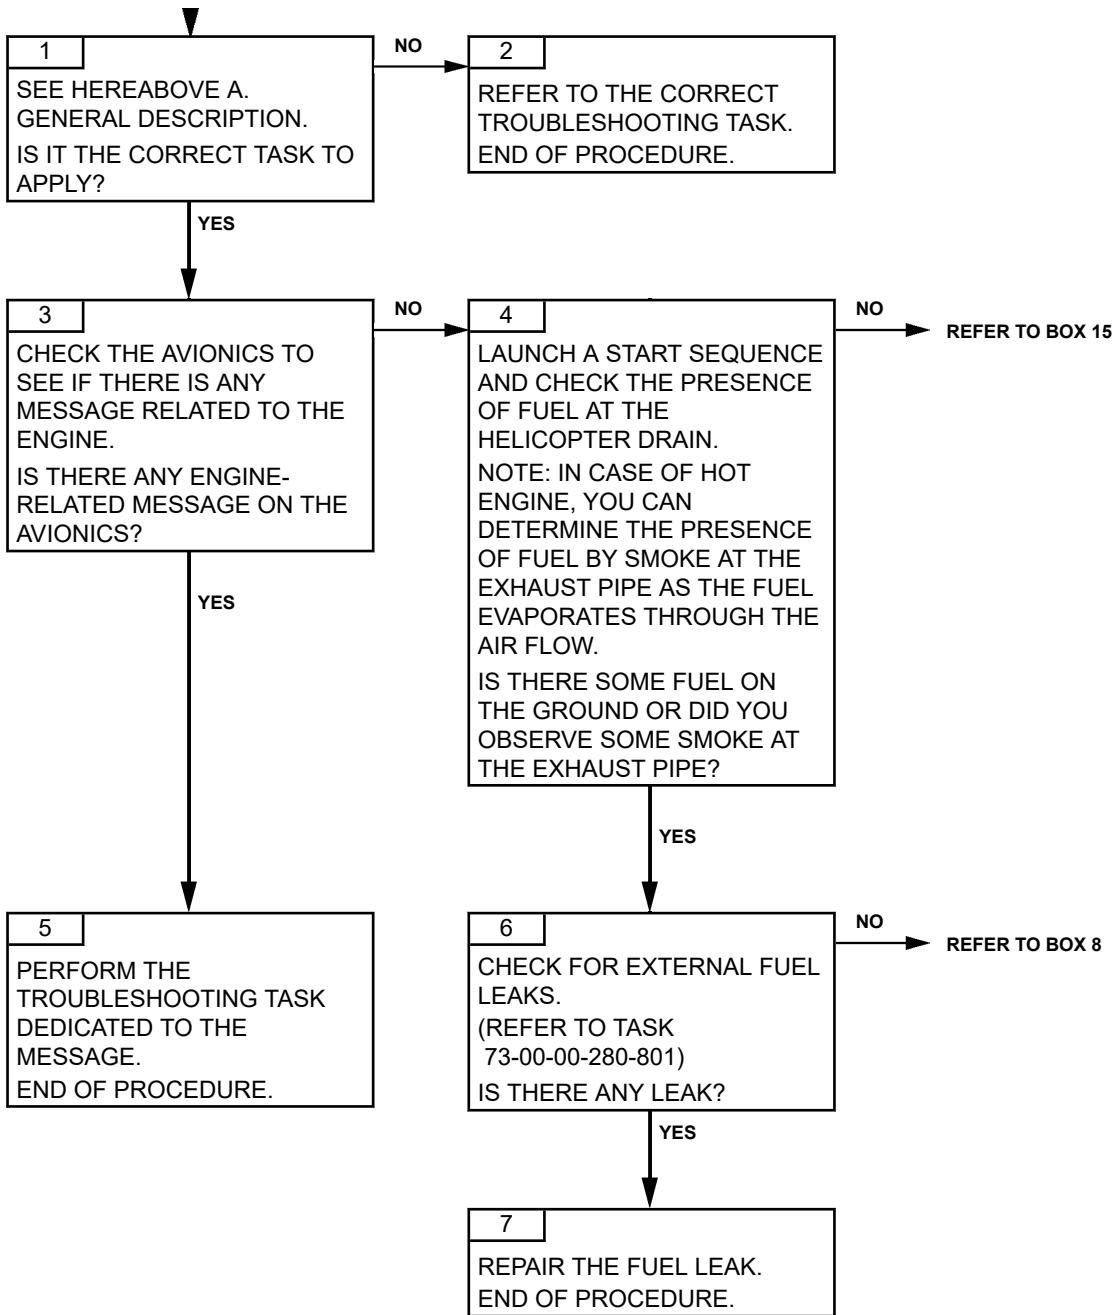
1

SEE HEREABOVE A. GENERAL DESCRIPTION.

IS IT THE CORRECT TASK TO APPLY?

NO

2

REFER TO THE CORRECT TROUBLESHOOTING TASK.
END OF PROCEDURE.

YES

3

CHECK THE AVIONICS TO SEE IF THERE IS ANY MESSAGE RELATED TO THE ENGINE.

IS THERE ANY ENGINE-RELATED MESSAGE ON THE AVIONICS?

NO

4

LAUNCH A START SEQUENCE AND CHECK THE PRESENCE OF FUEL AT THE HELICOPTER DRAIN.

NOTE: IN CASE OF HOT ENGINE, YOU CAN DETERMINE THE PRESENCE OF FUEL BY SMOKE AT THE EXHAUST PIPE AS THE FUEL EVAPORATES THROUGH THE AIR FLOW.

IS THERE SOME FUEL ON THE GROUND OR DID YOU OBSERVE SOME SMOKE AT THE EXHAUST PIPE?

NO

REFER TO BOX 15

YES

YES

5

PERFORM THE TROUBLESHOOTING TASK DEDICATED TO THE MESSAGE.
END OF PROCEDURE.

6

CHECK FOR EXTERNAL FUEL LEAKS.
(REFER TO TASK 73-00-00-280-801)
IS THERE ANY LEAK?

NO

REFER TO BOX 8

YES

7

REPAIR THE FUEL LEAK.
END OF PROCEDURE.